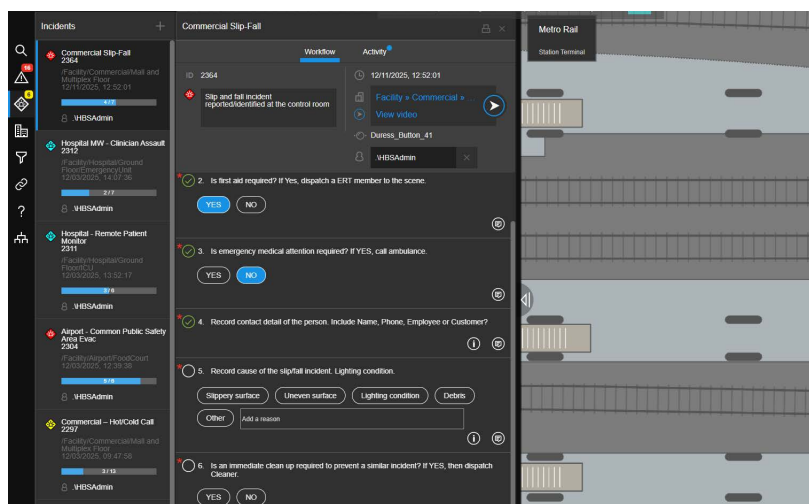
Incidents +

16
6

Commercial Slip-Fall
2364
/Facility/Commercial/Mall and Multiplex Floor
12/11/2025, 12:52:01
4 / 7
.\HBSAdmin

Hospital MW - Clinician Assault
2312
/Facility/Hospital/Ground Floor/EmergencyUnit
12/03/2025, 14:07:36
2 / 7
.\HBSAdmin

Hospital - Remote Patient Monitor
2311
/Facility/Hospital/Ground Floor/ICU
12/03/2025, 13:52:17
3 / 6
.\HBSAdmin

Airport - Common Public Safety Area Evac
2304
/Facility/Airport/FoodCourt
12/03/2025, 12:39:38
5 / 6
.\HBSAdmin

Commercial – Hot/Cold Call
2297
/Facility/Commercial/Mall and Multiplex Floor
12/03/2025, 09:47:56
3 / 13
.\HBSAdmin

Commercial Slip-Fall

Workflow Activity

ID 2364

Slip and fall incident reported/identified at the control room

12/11/2025, 12:52:01

Facility » Commercial » ...

View video

Duress_Button_41

.\HBSAdmin

*2. Is first aid required? If Yes, dispatch a ERT member to the scene.

YES NO

*3. Is emergency medical attention required? If YES, call ambulance.

YES NO

*4. Record contact detail of the person. Include Name, Phone, Employee or Customer?

*5. Record cause of the slip/fall incident. Lighting condition.

Slippery surface Uneven surface Lighting condition Debris

Other Add a reason

*6. Is an immediate clean up required to prevent a similar incident? If YES, then dispatch Cleaner.

YES NO

Metro Rail

Station Terminal